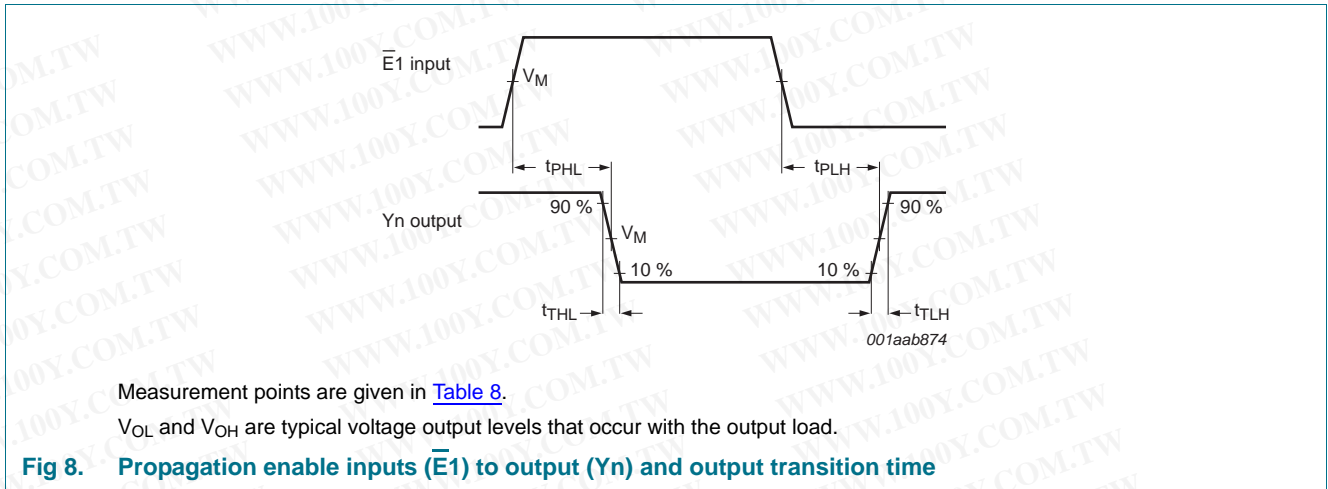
$\overline{E}1$ input

$V_M$

$t_{PHL}$

$t_{PLH}$

Yn output

90 %

$V_M$

10 %

10 %

90 %

$t_{THL}$

$t_{TLH}$

001aab874

Measurement points are given in Table 8.

$V_{OL}$ and $V_{OH}$ are typical voltage output levels that occur with the output load.

Fig 8. Propagation enable inputs ($\overline{E}1$) to output (Yn) and output transition time